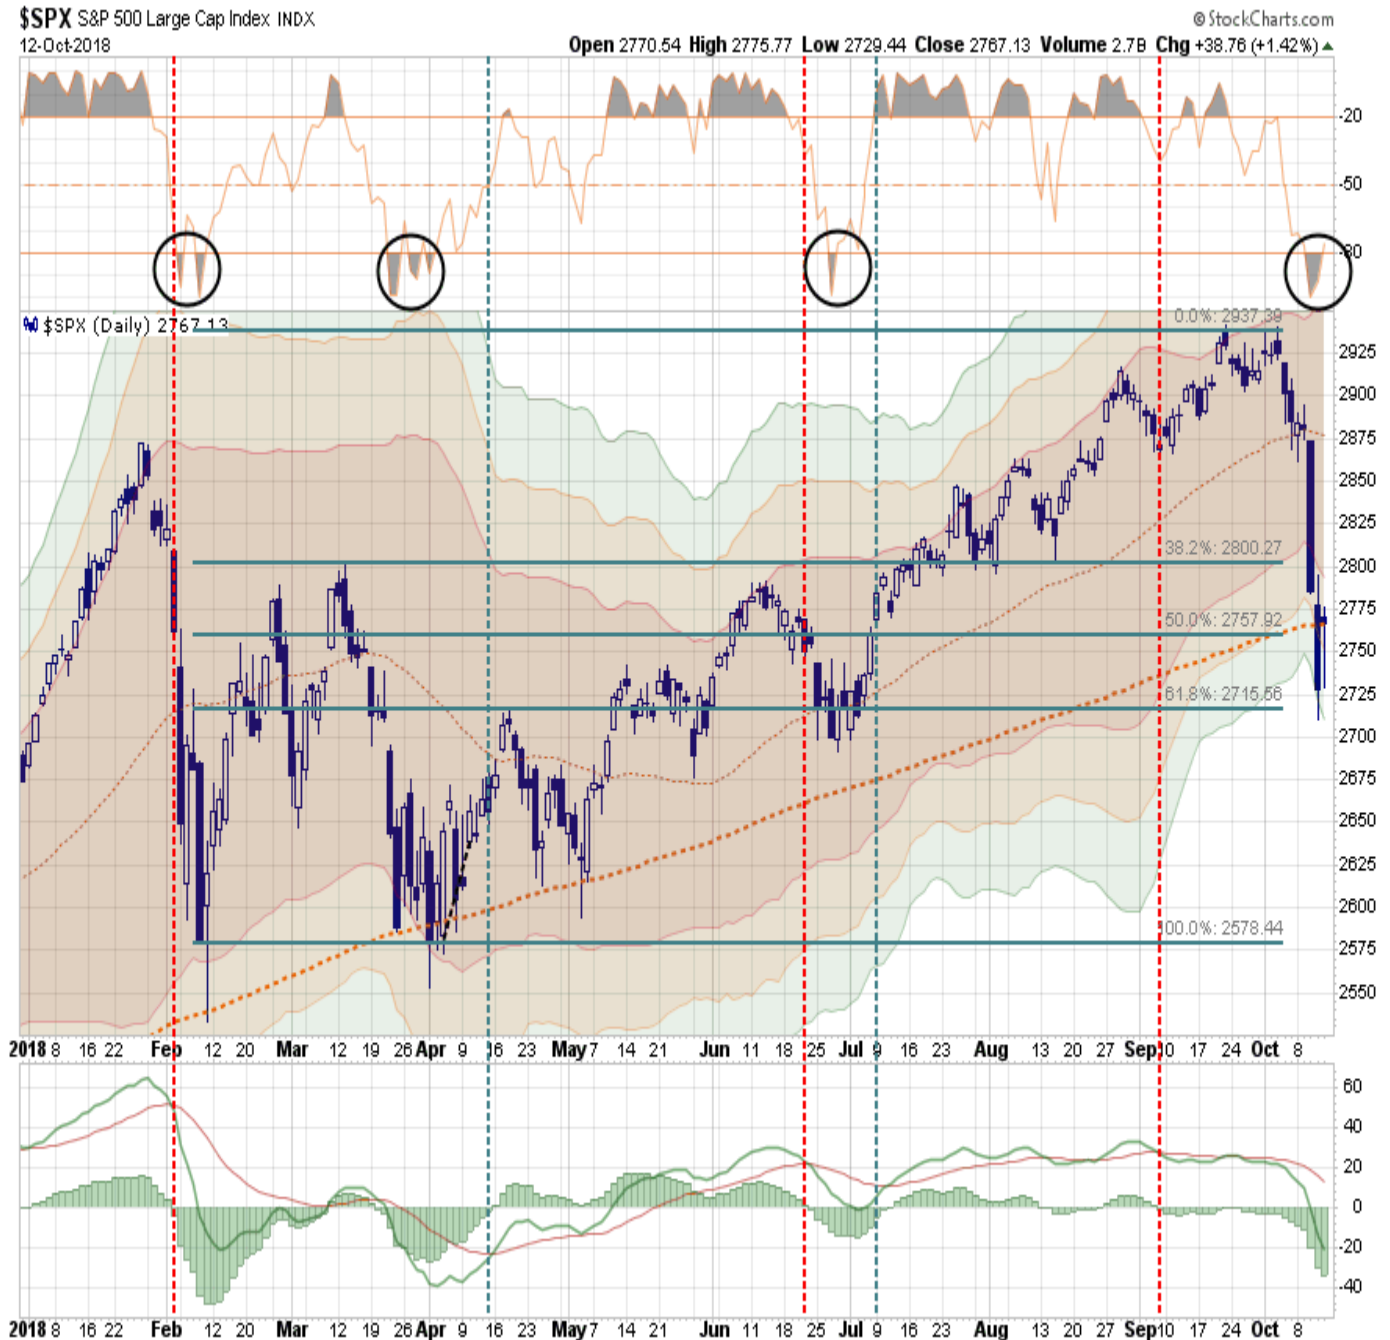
$SPX S&P 500 Large Cap Index INDX
©StockCharts.com
12-Oct-2018
Open 2770.54 High 2775.77 Low 2729.44 Close 2767.13 Volume 2.7B Chg +38.76 (+1.42%)

-20
-50
-80

$SPX (Daily) 2767.13
0.0%: 2937.39
38.2%: 2800.27
50.0%: 2757.92
61.8%: 2715.56
100.0%: 2578.44

2925
2900
2875
2850
2825
2800
2775
2750
2725
2700
2675
2650
2625
2600
2575
2550

2018 8 16 22 Feb 12 20 Mar 12 19 26 Apr 9 16 23 May 7 14 21 Jun 11 18 25 Jul 9 16 23 Aug 13 20 27 Sep 10 17 24 Oct 8

60
40
20
0
-20
-40

2018 8 16 22 Feb 12 20 Mar 12 19 26 Apr 9 16 23 May 7 14 21 Jun 11 18 25 Jul 9 16 23 Aug 13 20 27 Sep 10 17 24 Oct 8